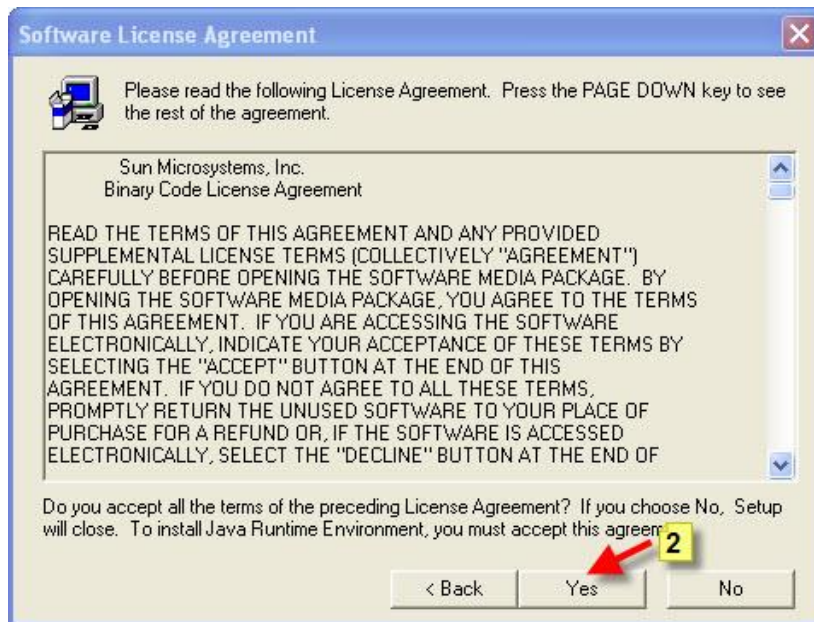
Software License Agreement

Please read the following License Agreement. Press the PAGE DOWN key to see the rest of the agreement.

Sun Microsystems, Inc.
Binary Code License Agreement

READ THE TERMS OF THIS AGREEMENT AND ANY PROVIDED SUPPLEMENTAL LICENSE TERMS (COLLECTIVELY "AGREEMENT") CAREFULLY BEFORE OPENING THE SOFTWARE MEDIA PACKAGE. BY OPENING THE SOFTWARE MEDIA PACKAGE, YOU AGREE TO THE TERMS OF THIS AGREEMENT. IF YOU ARE ACCESSING THE SOFTWARE ELECTRONICALLY, INDICATE YOUR ACCEPTANCE OF THESE TERMS BY SELECTING THE "ACCEPT" BUTTON AT THE END OF THIS AGREEMENT. IF YOU DO NOT AGREE TO ALL THESE TERMS, PROMPTLY RETURN THE UNUSED SOFTWARE TO YOUR PLACE OF PURCHASE FOR A REFUND OR, IF THE SOFTWARE IS ACCESSED ELECTRONICALLY, SELECT THE "DECLINE" BUTTON AT THE END OF

Do you accept all the terms of the preceding License Agreement? If you choose No, Setup will close. To install Java Runtime Environment, you must accept this agreem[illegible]

2

< Back
Yes
No